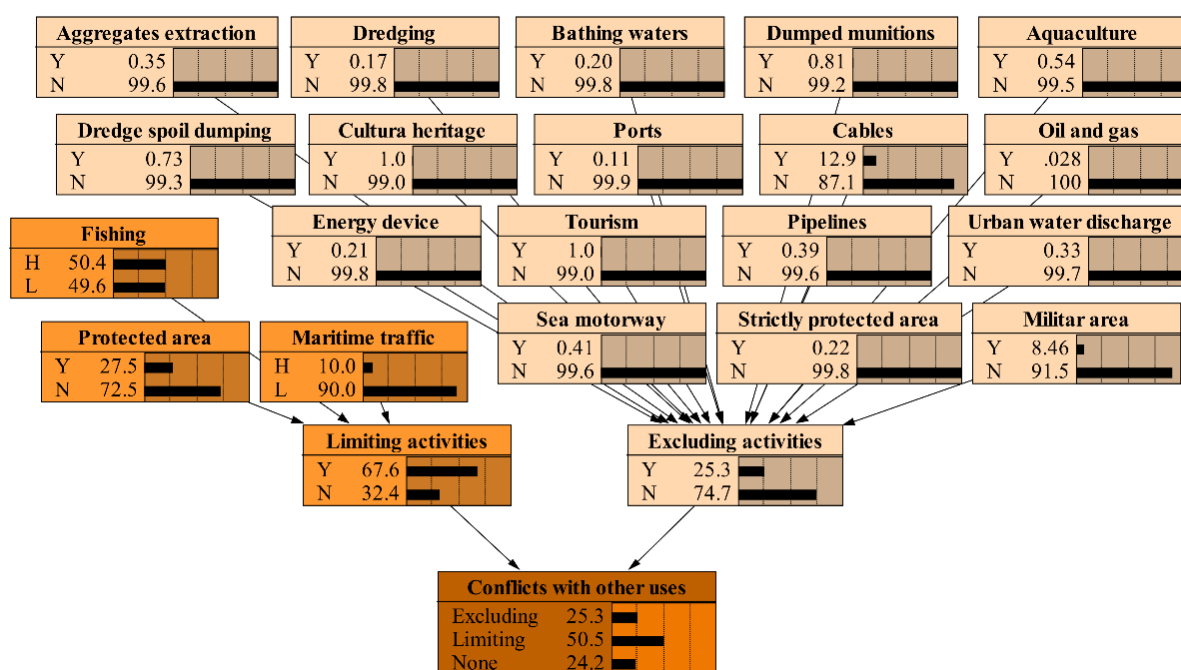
Aggregates extraction
Y 0.35
N 99.6

Dredging
Y 0.17
N 99.8

Bathing waters
Y 0.20
N 99.8

Dumped munitions
Y 0.81
N 99.2

Aquaculture
Y 0.54
N 99.5

Dredge spoil dumping
Y 0.73
N 99.3

Cultura heritage
Y 1.0
N 99.0

Ports
Y 0.11
N 99.9

Cables
Y 12.9
N 87.1

Oil and gas
Y .028
N 100

Fishing
H 50.4
L 49.6

Energy device
Y 0.21
N 99.8

Tourism
Y 1.0
N 99.0

Pipelines
Y 0.39
N 99.6

Urban water discharge
Y 0.33
N 99.7

Protected area
Y 27.5
N 72.5

Maritime traffic
H 10.0
L 90.0

Sea motorway
Y 0.41
N 99.6

Strictly protected area
Y 0.22
N 99.8

Militar area
Y 8.46
N 91.5

Limiting activities
Y 67.6
N 32.4

Excluding activities
Y 25.3
N 74.7

Conflicts with other uses
Excluding 25.3
Limiting 50.5
None 24.2